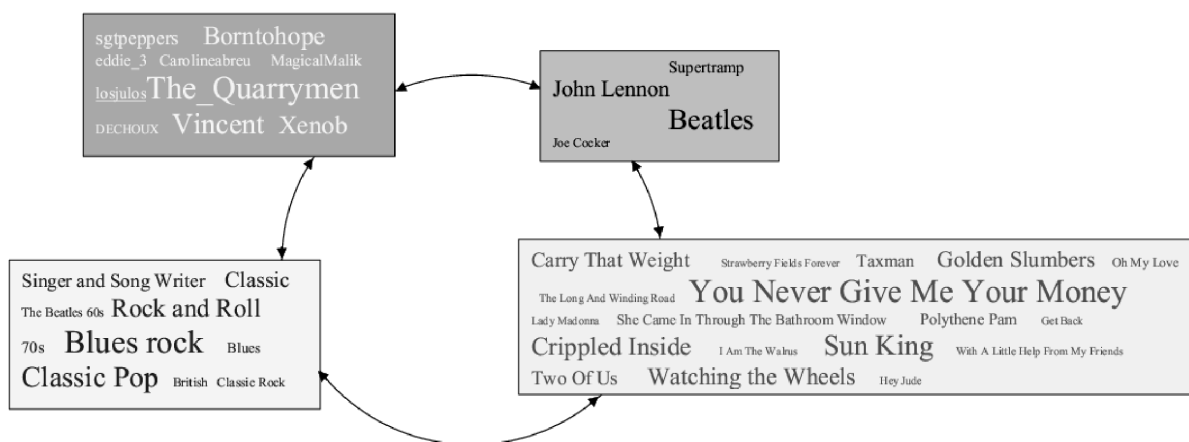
sgtpeppers Borntohope
eddie_3 Carolineabreu MagicalMalik
losjulos The_Quarrymen
DECHOUX Vincent Xenob

Supertramp
John Lennon
Beatles
Joe Cocker

Singer and Song Writer Classic
The Beatles 60s Rock and Roll
70s Blues rock Blues
Classic Pop British Classic Rock

Carry That Weight Strawberry Fields Forever Taxman Golden Slumbers Oh My Love
The Long And Winding Road You Never Give Me Your Money
Lady Madonna She Came In Through The Bathroom Window Polythene Pam Get Back
Crippled Inside I Am The Walrus Sun King With A Little Help From My Friends
Two Of Us Watching the Wheels Hey Jude